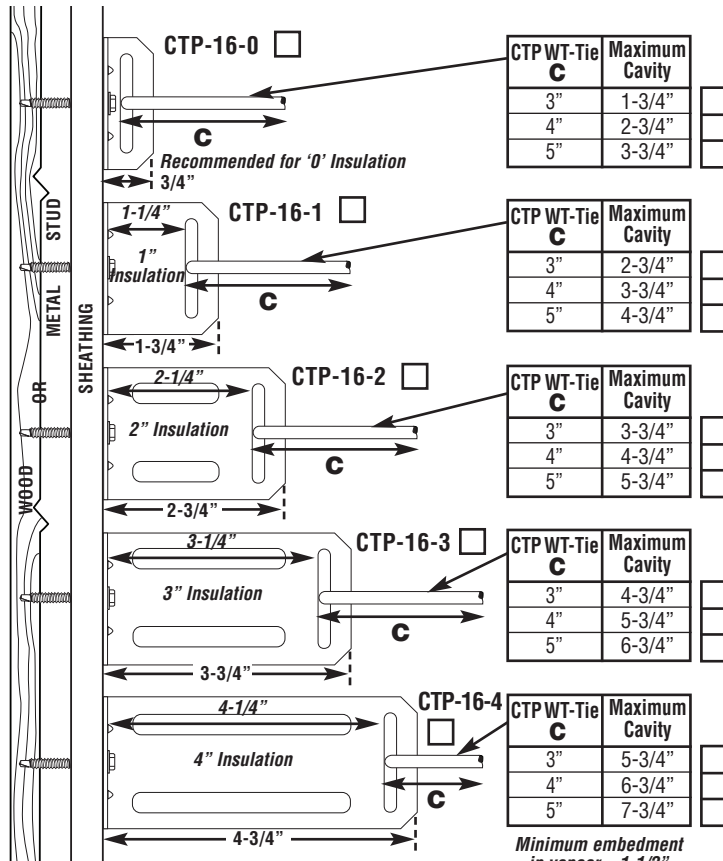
CTP-16-0

C

Recommended for '0' Insulation

3/4"

| CTP WT-Tie C | Maximum Cavity |
|---|---|
| 3" | 1-3/4" |
| 4" | 2-3/4" |
| 5" | 3-3/4" |

CTP-16-1

1-1/4"

1" Insulation

C

1-3/4"

| CTP WT-Tie C | Maximum Cavity |
|---|---|
| 3" | 2-3/4" |
| 4" | 3-3/4" |
| 5" | 4-3/4" |

CTP-16-2

2-1/4"

2" Insulation

C

2-3/4"

| CTP WT-Tie C | Maximum Cavity |
|---|---|
| 3" | 3-3/4" |
| 4" | 4-3/4" |
| 5" | 5-3/4" |

CTP-16-3

3-1/4"

3" Insulation

C

3-3/4"

| CTP WT-Tie C | Maximum Cavity |
|---|---|
| 3" | 4-3/4" |
| 4" | 5-3/4" |
| 5" | 6-3/4" |

CTP-16-4

4-1/4"

4" Insulation

C

4-3/4"

| CTP WT-Tie C | Maximum Cavity |
|---|---|
| 3" | 5-3/4" |
| 4" | 6-3/4" |
| 5" | 7-3/4" |

Minimum embedment in veneer - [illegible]

WOOD OR METAL STUD

SHEATHING